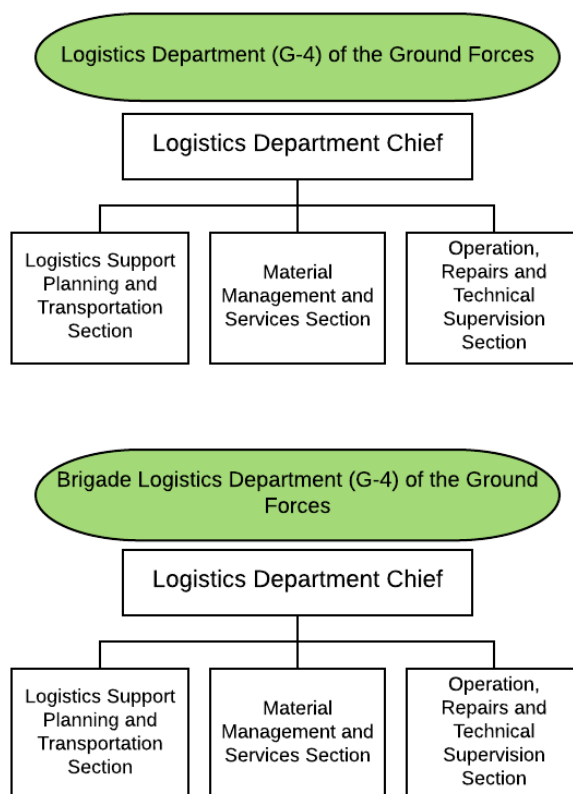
Logistics Department (G-4) of the Ground Forces

Logistics Department Chief

Logistics Support Planning and Transportation Section

Material Management and Services Section

Operation, Repairs and Technical Supervision Section

Brigade Logistics Department (G-4) of the Ground Forces

Logistics Department Chief

Logistics Support Planning and Transportation Section

Material Management and Services Section

Operation, Repairs and Technical Supervision Section